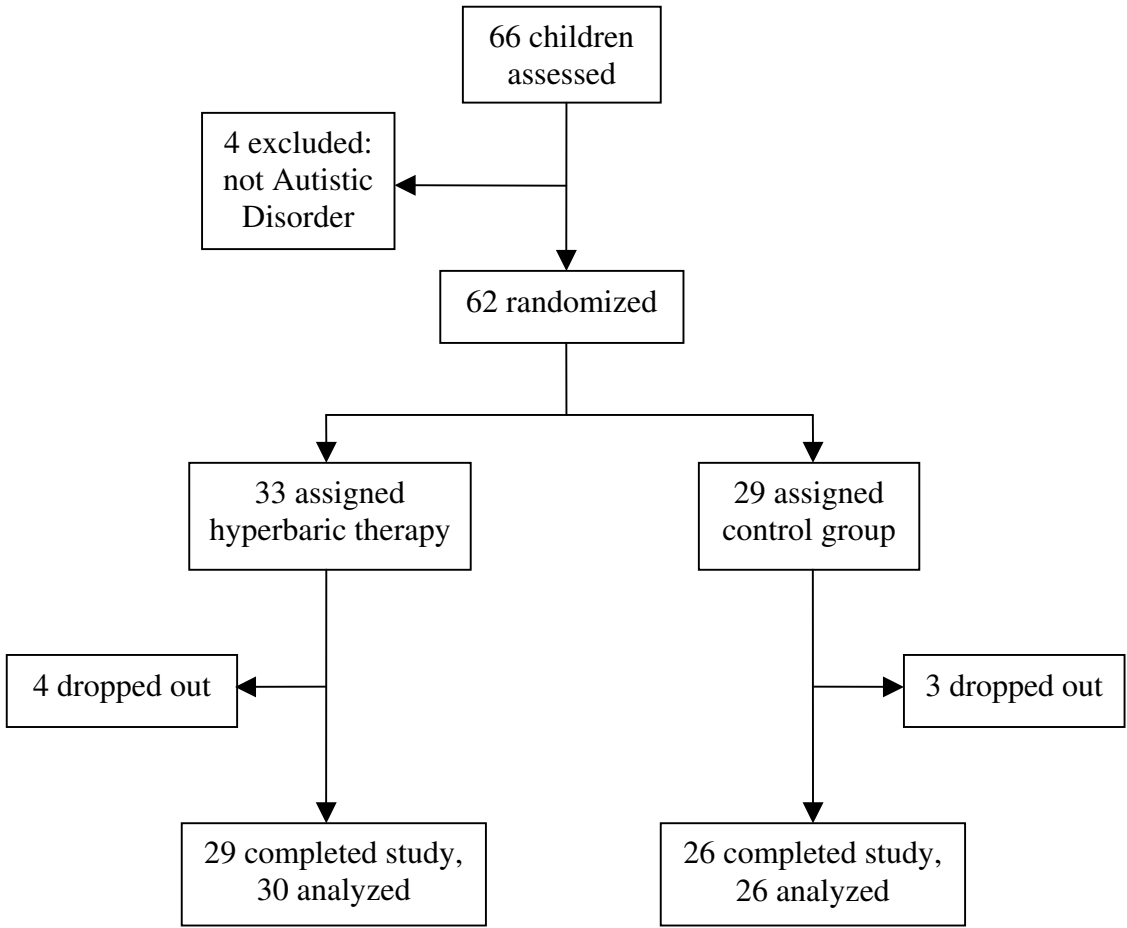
66 children assessed

4 excluded: not Autistic Disorder

62 randomized

33 assigned hyperbaric therapy

29 assigned control group

4 dropped out

3 dropped out

29 completed study, 30 analyzed

26 completed study, 26 analyzed